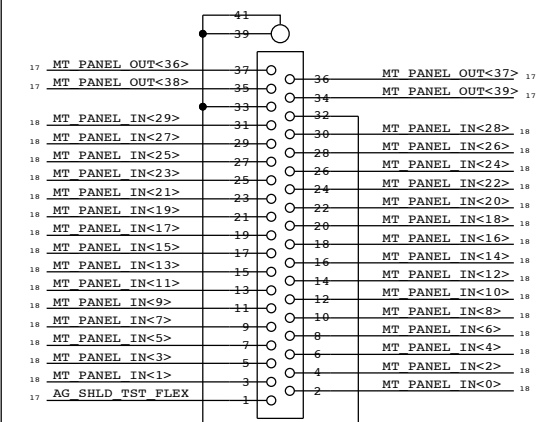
41
39
17 MT_PANEL_OUT<36>
37
36
MT_PANEL_OUT<37> 17
17 MT_PANEL_OUT<38>
35
34
MT_PANEL_OUT<39> 17
33
32
18 MT_PANEL_IN<29>
31
30
MT_PANEL_IN<28> 18
18 MT_PANEL_IN<27>
29
28
MT_PANEL_IN<26> 18
18 MT_PANEL_IN<25>
27
26
MT_PANEL_IN<24> 18
18 MT_PANEL_IN<23>
25
24
MT_PANEL_IN<22> 18
18 MT_PANEL_IN<21>
23
22
MT_PANEL_IN<20> 18
18 MT_PANEL_IN<19>
21
20
MT_PANEL_IN<18> 18
18 MT_PANEL_IN<17>
19
18
MT_PANEL_IN<16> 18
18 MT_PANEL_IN<15>
17
16
MT_PANEL_IN<14> 18
18 MT_PANEL_IN<13>
15
14
MT_PANEL_IN<12> 18
18 MT_PANEL_IN<11>
13
12
MT_PANEL_IN<10> 18
18 MT_PANEL_IN<9>
11
10
MT_PANEL_IN<8> 18
18 MT_PANEL_IN<7>
9
8
MT_PANEL_IN<6> 18
18 MT_PANEL_IN<5>
7
6
MT_PANEL_IN<4> 18
18 MT_PANEL_IN<3>
5
4
MT_PANEL_IN<2> 18
18 MT_PANEL_IN<1>
3
2
MT_PANEL_IN<0> 18
17 AG_SHLD_TST_FLEX
1